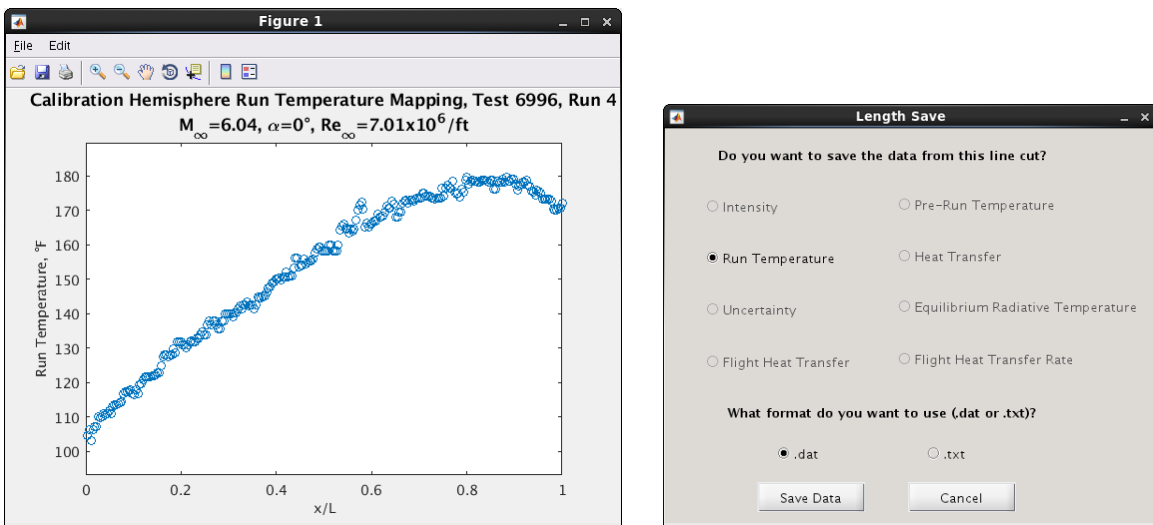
Figure 1

File Edit

Calibration Hemisphere Run Temperature Mapping, Test 6996, Run 4
$M_{\infty}$=6.04, $\alpha$=0°, $Re_{\infty}$=7.01x$10^6$/ft

Run Temperature, °F

180
170
160
150
140
130
120
110
100

0 0.2 0.4 0.6 0.8 1
x/L

Length Save

Do you want to save the data from this line cut?

Intensity
Pre-Run Temperature
Run Temperature
Heat Transfer
Uncertainty
Equilibrium Radiative Temperature
Flight Heat Transfer
Flight Heat Transfer Rate

What format do you want to use (.dat or .txt)?

.dat
.txt

Save Data
Cancel